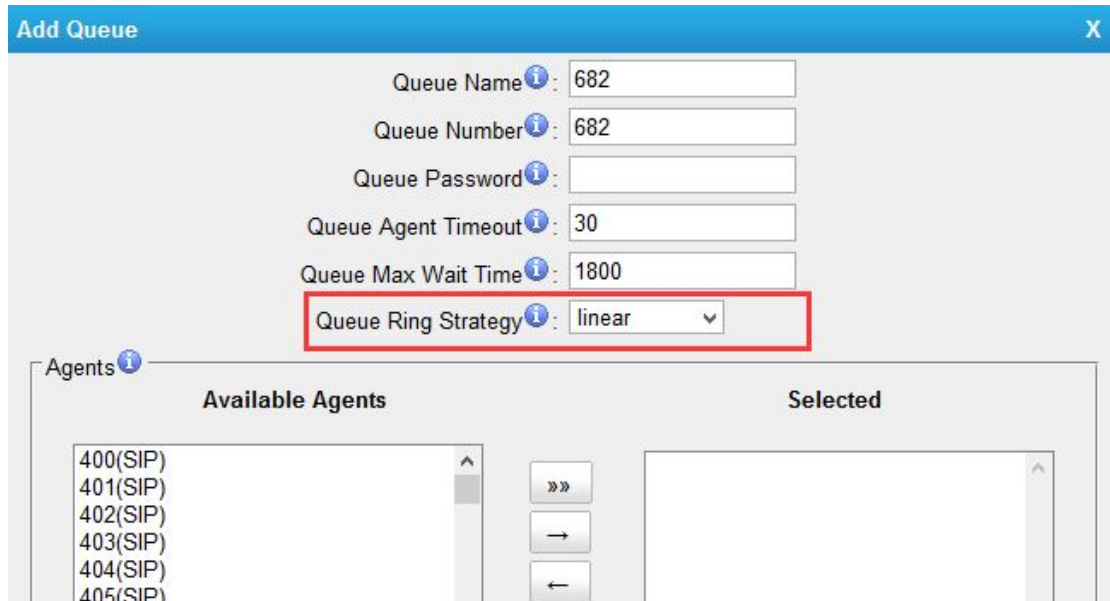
Add Queue
X

Queue Name: 682
Queue Number: 682
Queue Password:
Queue Agent Timeout: 30
Queue Max Wait Time: 1800
Queue Ring Strategy: linear

Agents

Available Agents

Selected

400(SIP)
401(SIP)
402(SIP)
403(SIP)
404(SIP)
405(SIP)

»»
→
←